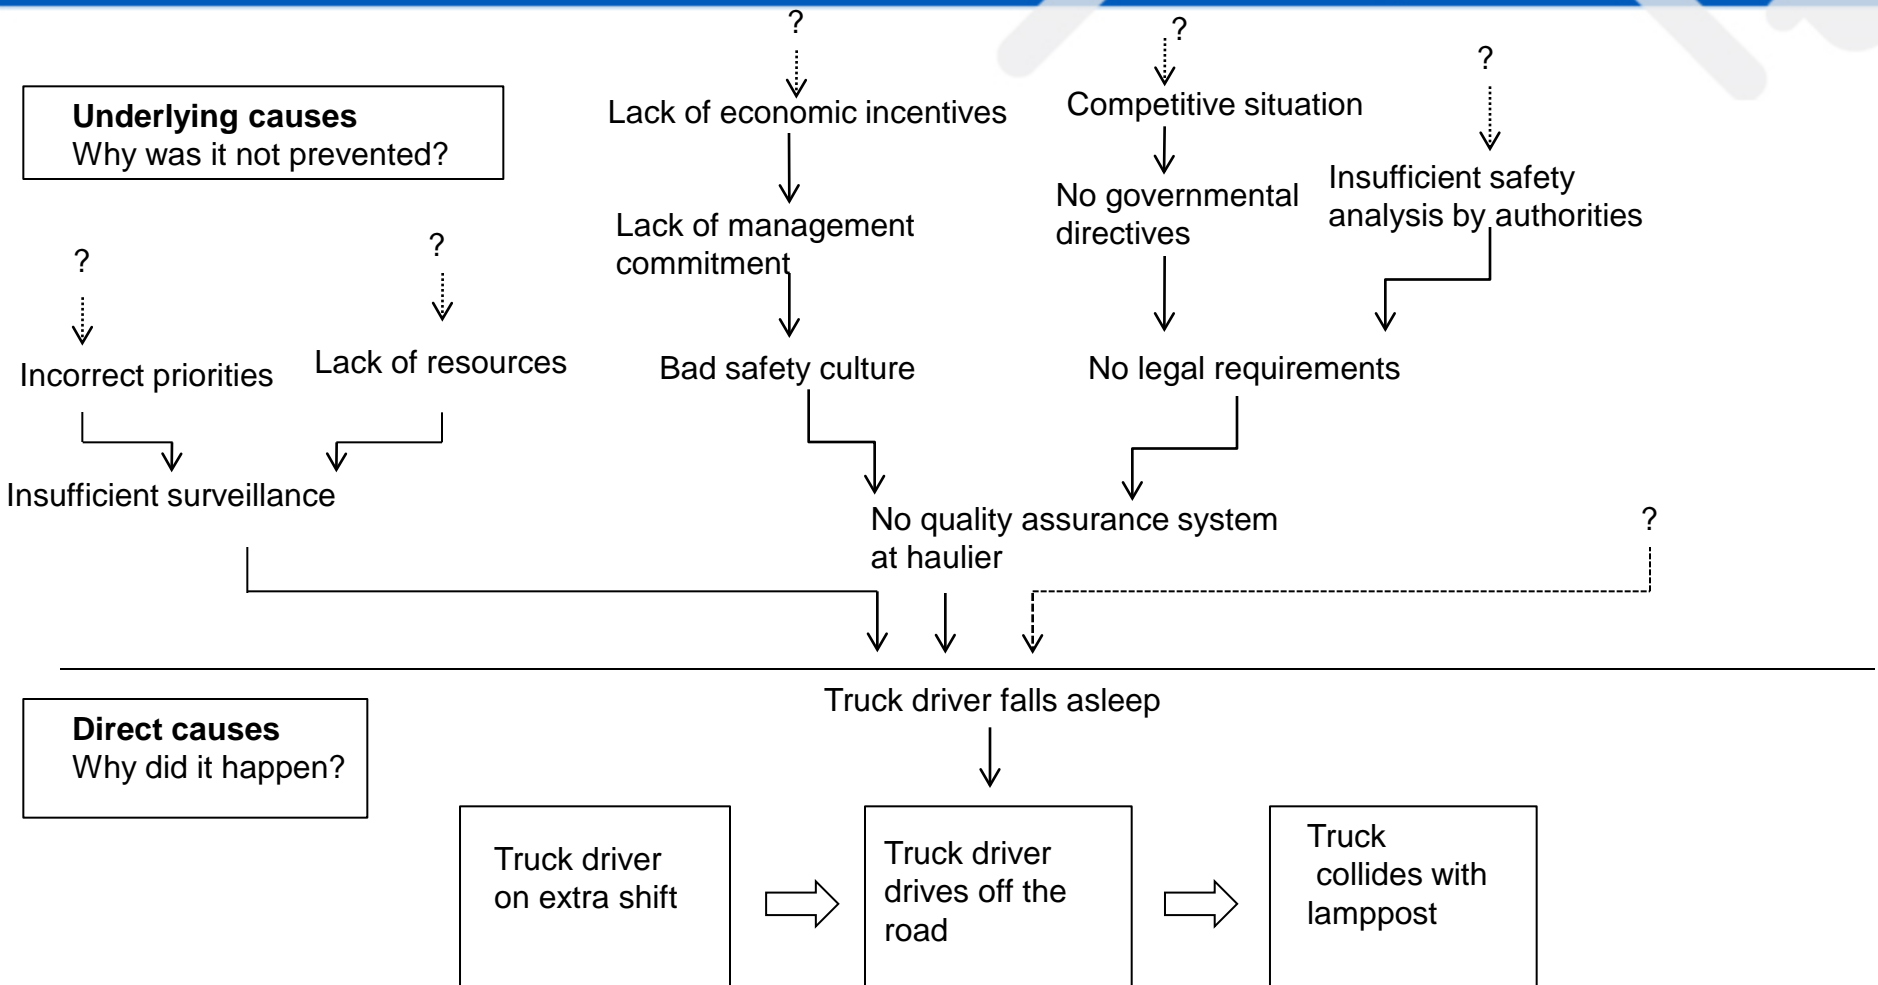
**Underlying causes**
Why was it not prevented?

?

Lack of economic incentives

?

Competitive situation

?

Lack of management commitment

No governmental directives

Insufficient safety analysis by authorities

?

?

Incorrect priorities

Lack of resources

Bad safety culture

No legal requirements

Insufficient surveillance

No quality assurance system at haulier

?

**Direct causes**
Why did it happen?

Truck driver falls asleep

Truck driver on extra shift

Truck driver drives off the road

Truck collides with lamppost